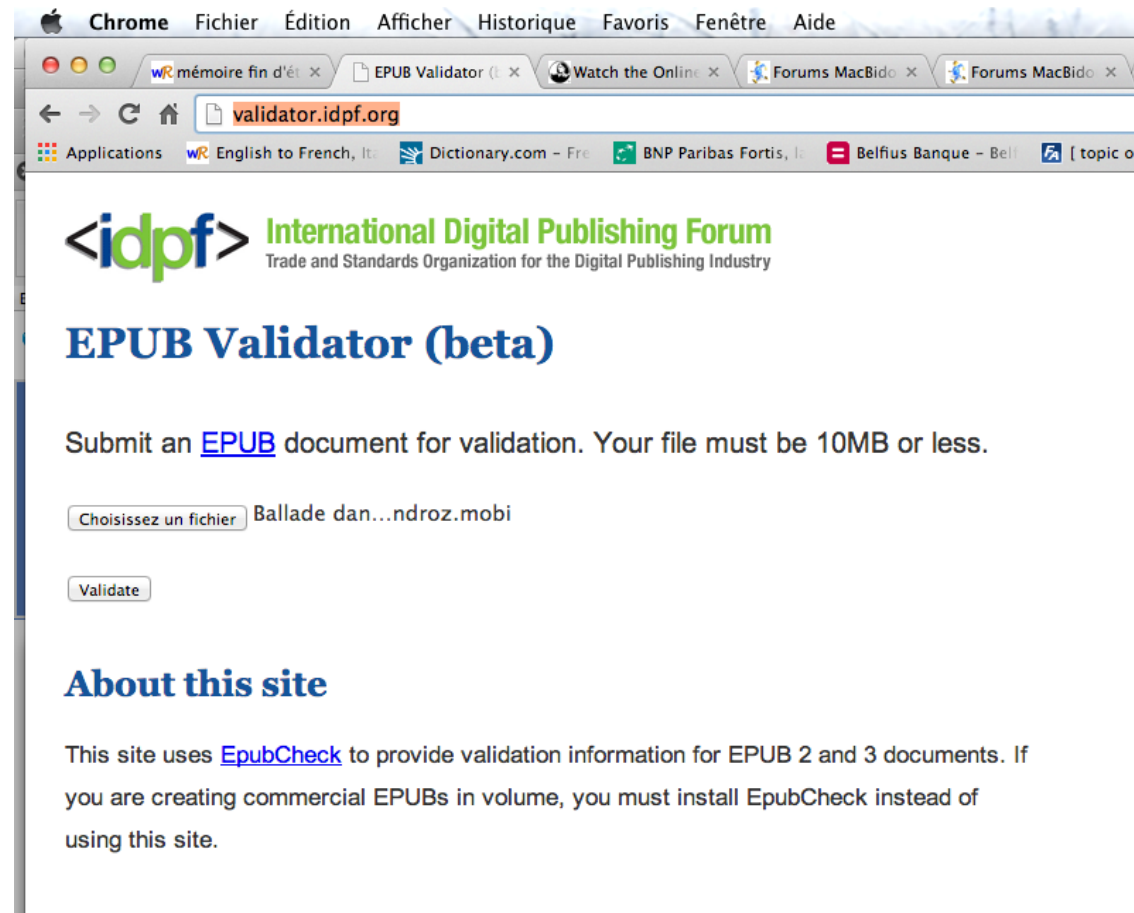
Chrome Fichier Édition Afficher Historique Favoris Fenêtre Aide

mémoire fin d'ét × EPUB Validator (t × Watch the Online × Forums MacBido × Forums MacBido ×

validator.idpf.org

Applications English to French, It Dictionary.com - Fre BNP Paribas Fortis, la Belfius Banque - Bel [ topic o

<idpf> International Digital Publishing Forum
Trade and Standards Organization for the Digital Publishing Industry

EPUB Validator (beta)

Submit an EPUB document for validation. Your file must be 10MB or less.

Choisissez un fichier Ballade dan...ndroz.mobi

Validate

About this site

This site uses EpubCheck to provide validation information for EPUB 2 and 3 documents. If you are creating commercial EPUBs in volume, you must install EpubCheck instead of using this site.